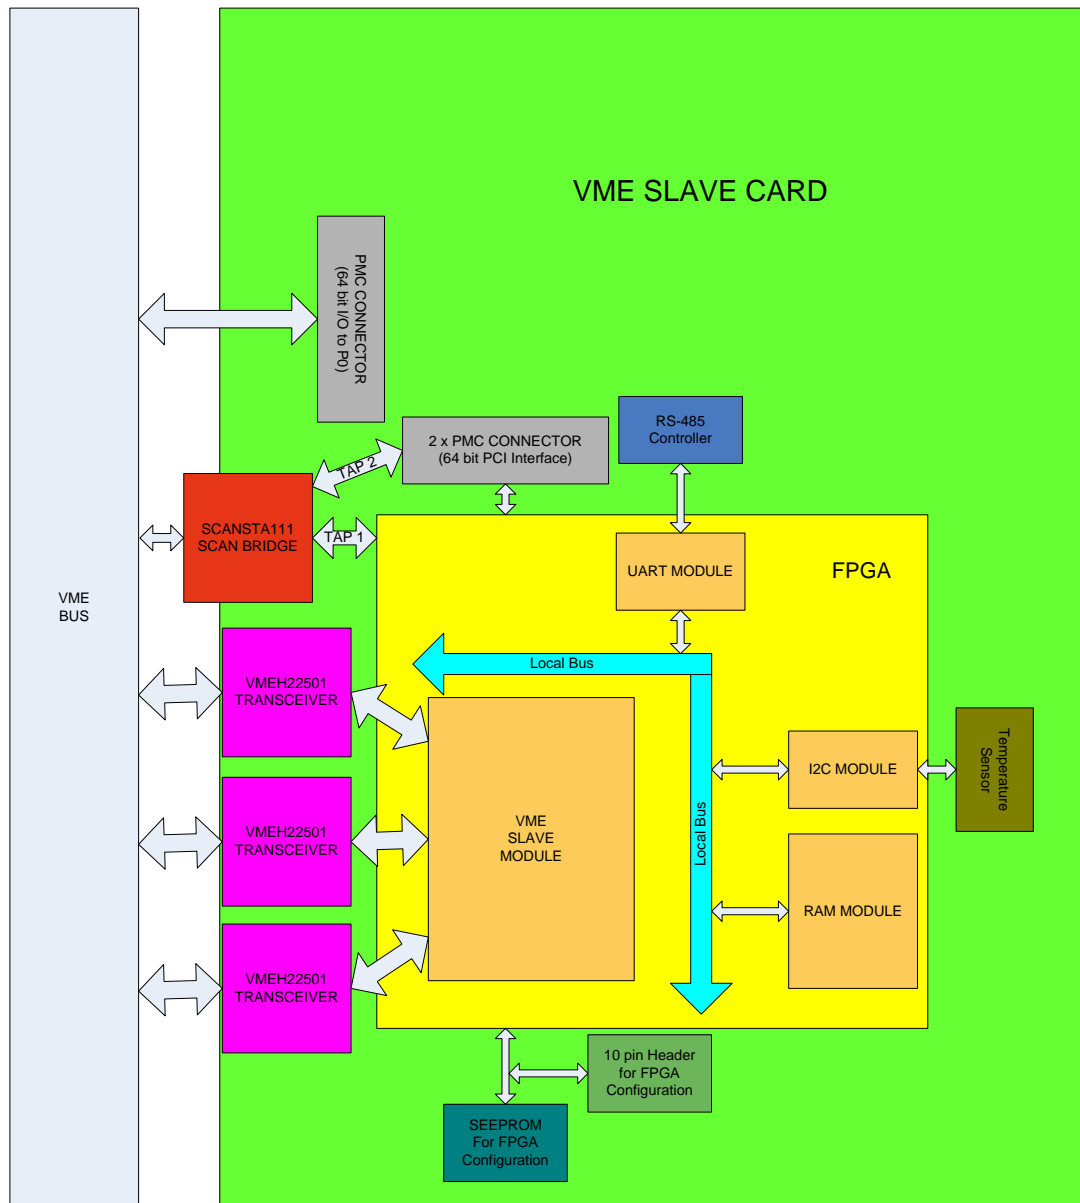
VME SLAVE CARD

PMC CONNECTOR (64 bit I/O to P0)

RS-485 Controller

2 x PMC CONNECTOR (64 bit PCI Interface)

TAP 2

SCANSTA111 SCAN BRIDGE

TAP 1

VME BUS

UART MODULE

FPGA

Local Bus

VMEH22501 TRANSCEIVER

VME SLAVE MODULE

Local Bus

I2C MODULE

Temperature Sensor

VMEH22501 TRANSCEIVER

RAM MODULE

VMEH22501 TRANSCEIVER

10 pin Header for FPGA Configuration

SEEPROM For FPGA Configuration